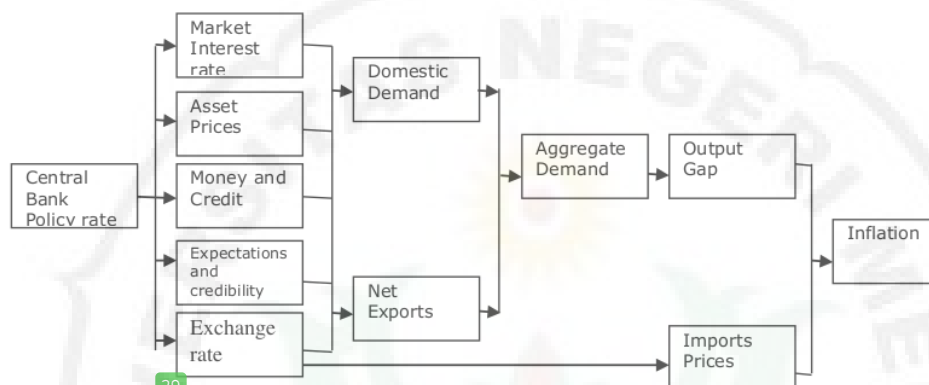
Central Bank Policy rate

Market Interest rate

Asset Prices

Money and Credit

Expectations and credibility

Exchange rate

Domestic Demand

Net Exports

Aggregate Demand

Output Gap

Imports Prices

Inflation

20